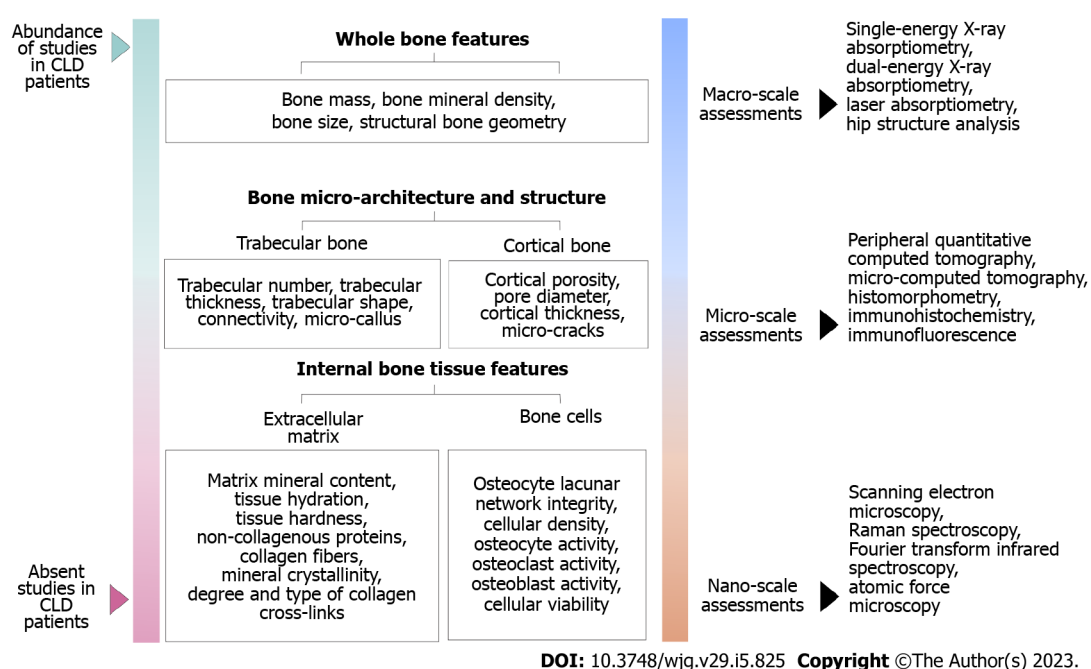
Abundance of studies in CLD patients

Absent studies in CLD patients

Whole bone features

Bone mass, bone mineral density, bone size, structural bone geometry

Bone micro-architecture and structure

Trabecular bone

Trabecular number, trabecular thickness, trabecular shape, connectivity, micro-callus

Cortical bone

Cortical porosity, pore diameter, cortical thickness, micro-cracks

Internal bone tissue features

Extracellular matrix

Matrix mineral content, tissue hydration, tissue hardness, non-collagenous proteins, collagen fibers, mineral crystallinity, degree and type of collagen cross-links

Bone cells

Osteocyte lacunar network integrity, cellular density, osteocyte activity, osteoclast activity, osteoblast activity, cellular viability

Macro-scale assessments

Single-energy X-ray absorptiometry, dual-energy X-ray absorptiometry, laser absorptiometry, hip structure analysis

Micro-scale assessments

Peripheral quantitative computed tomography, micro-computed tomography, histomorphometry, immunohistochemistry, immunofluorescence

Nano-scale assessments

Scanning electron microscopy, Raman spectroscopy, Fourier transform infrared spectroscopy, atomic force microscopy

DOI: 10.3748/wjg.v29.i5.825 Copyright ©The Author(s) 2023.